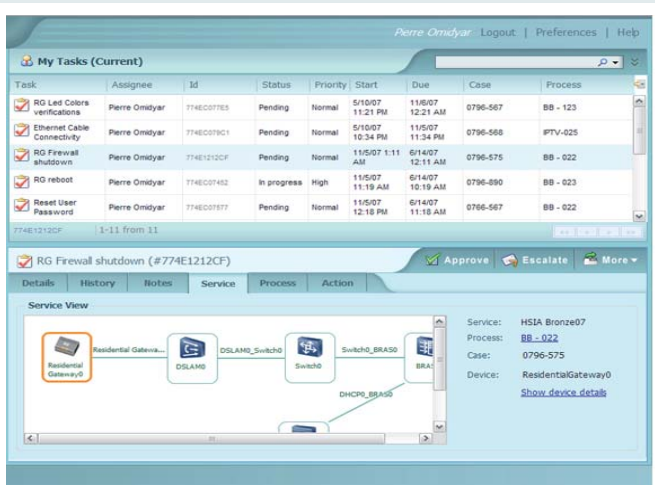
Pierre Omidyar Logout | Preferences | Help

My Tasks (Current)

| Task | Assignee | Id | Status | Priority | Start | Due | Case | Process |
|---|---|---|---|---|---|---|---|---|
| RG Led Colors verifications | Pierre Omidyar | 774EC07765 | Pending | Normal | 5/10/07 11:21 PM | 11/6/07 12:21 AM | 0796-567 | BB - 123 |
| Ethernet Cable Connectivity | Pierre Omidyar | 774EC079C1 | Pending | Normal | 5/10/07 10:34 PM | 11/5/07 11:34 PM | 0796-568 | IPTV-025 |
| RG Firewall shutdown | Pierre Omidyar | 774E1212CF | Pending | Normal | 11/5/07 1:11 AM | 6/14/07 12:11 AM | 0796-575 | BB - 022 |
| RG reboot | Pierre Omidyar | 774EC07452 | In progress | High | 11/5/07 11:19 AM | 6/14/07 10:19 AM | 0796-890 | BB - 023 |
| Reset User Password | Pierre Omidyar | 774EC07577 | Pending | Normal | 11/5/07 12:18 PM | 6/14/07 11:18 AM | 0766-567 | BB - 022 |

774E1212CF | 1-11 from 11

RG Firewall shutdown (#774E1212CF)

Approve Escalate More

Details History Notes Service Process Action

Service View

Residential Gateway0 Residential Gatewa... DSLAM0 DSLAM0_Switch0 Switch0 Switch0_BRAS0 BRAS DHCP0_BRAS0

Service: HSIA Bronze07
Process: BB - 022
Case: 0796-575
Device: ResidentialGateway0
Show device details